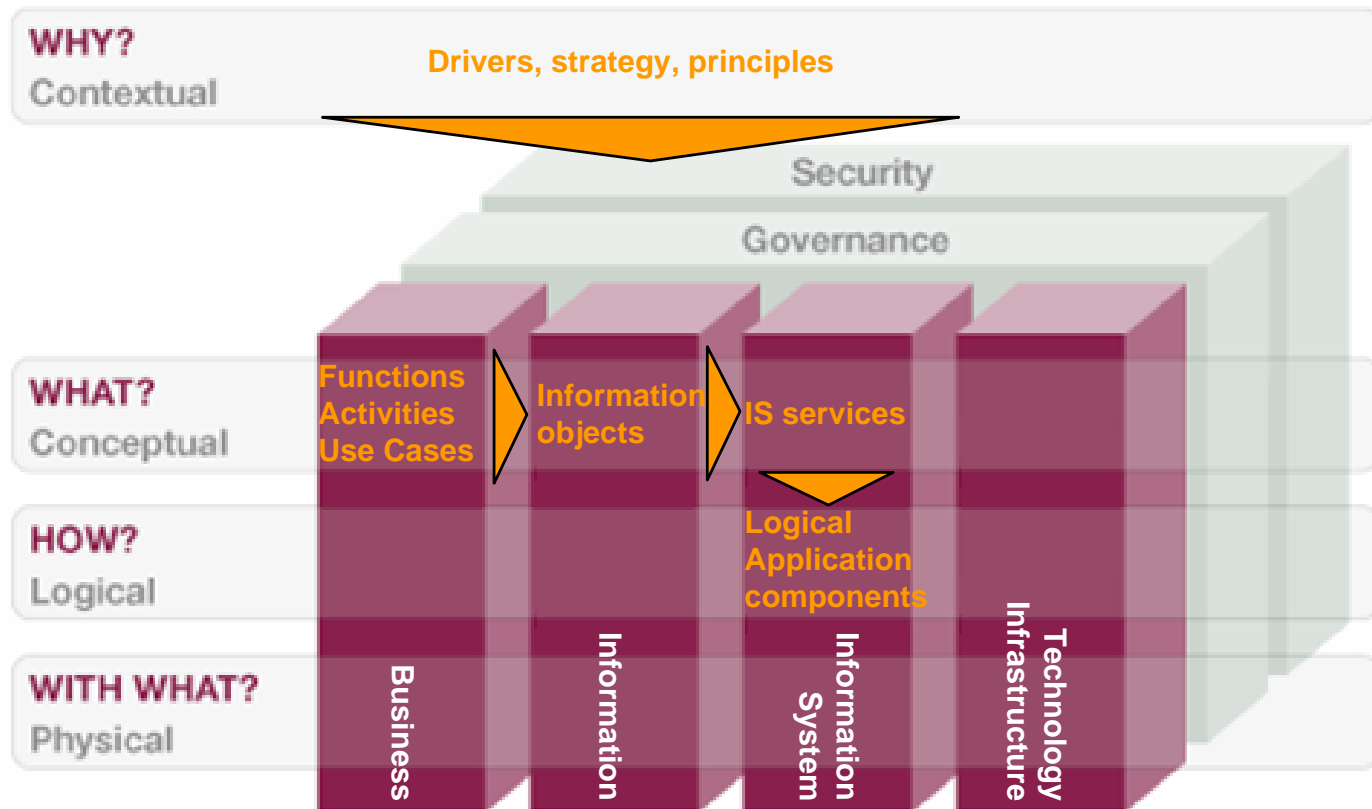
WHY?
Contextual

Drivers, strategy, principles

Security

Governance

WHAT?
Conceptual

Functions
Activities
Use Cases

Information objects

IS services

HOW?
Logical

Logical Application components

WITH WHAT?
Physical

Business

Information

Information System

Technology Infrastructure